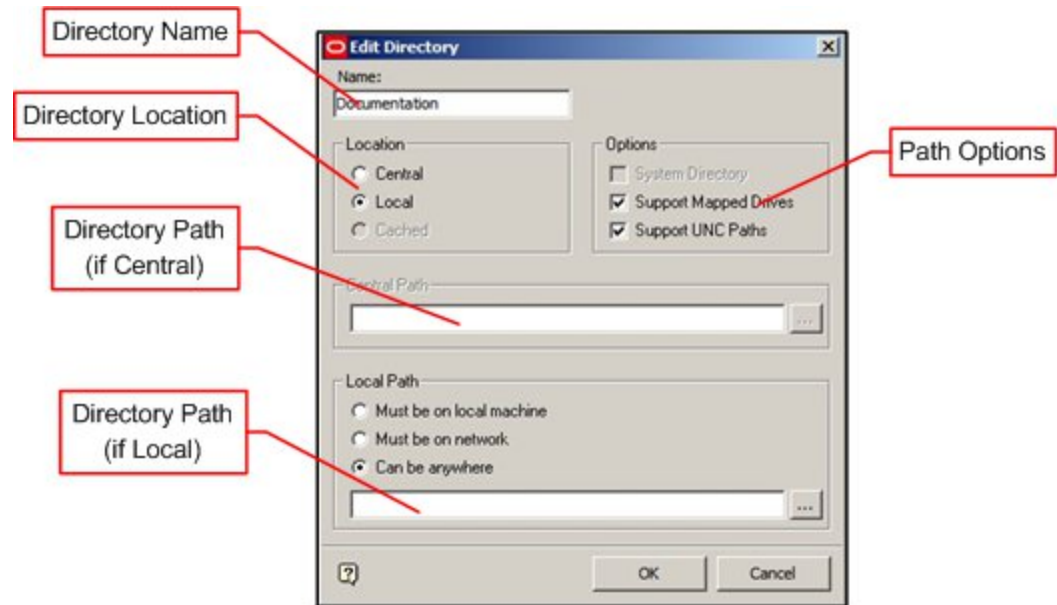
Directory Name

Edit Directory

Name:

Documentation

Directory Location

Location

Central

Local

Cached

Options

System Directory

Support Mapped Drives

Support UNC Paths

Path Options

Directory Path (if Central)

Central Path

...

Local Path

Directory Path (if Local)

Must be on local machine

Must be on network

Can be anywhere

...

?

OK

Cancel